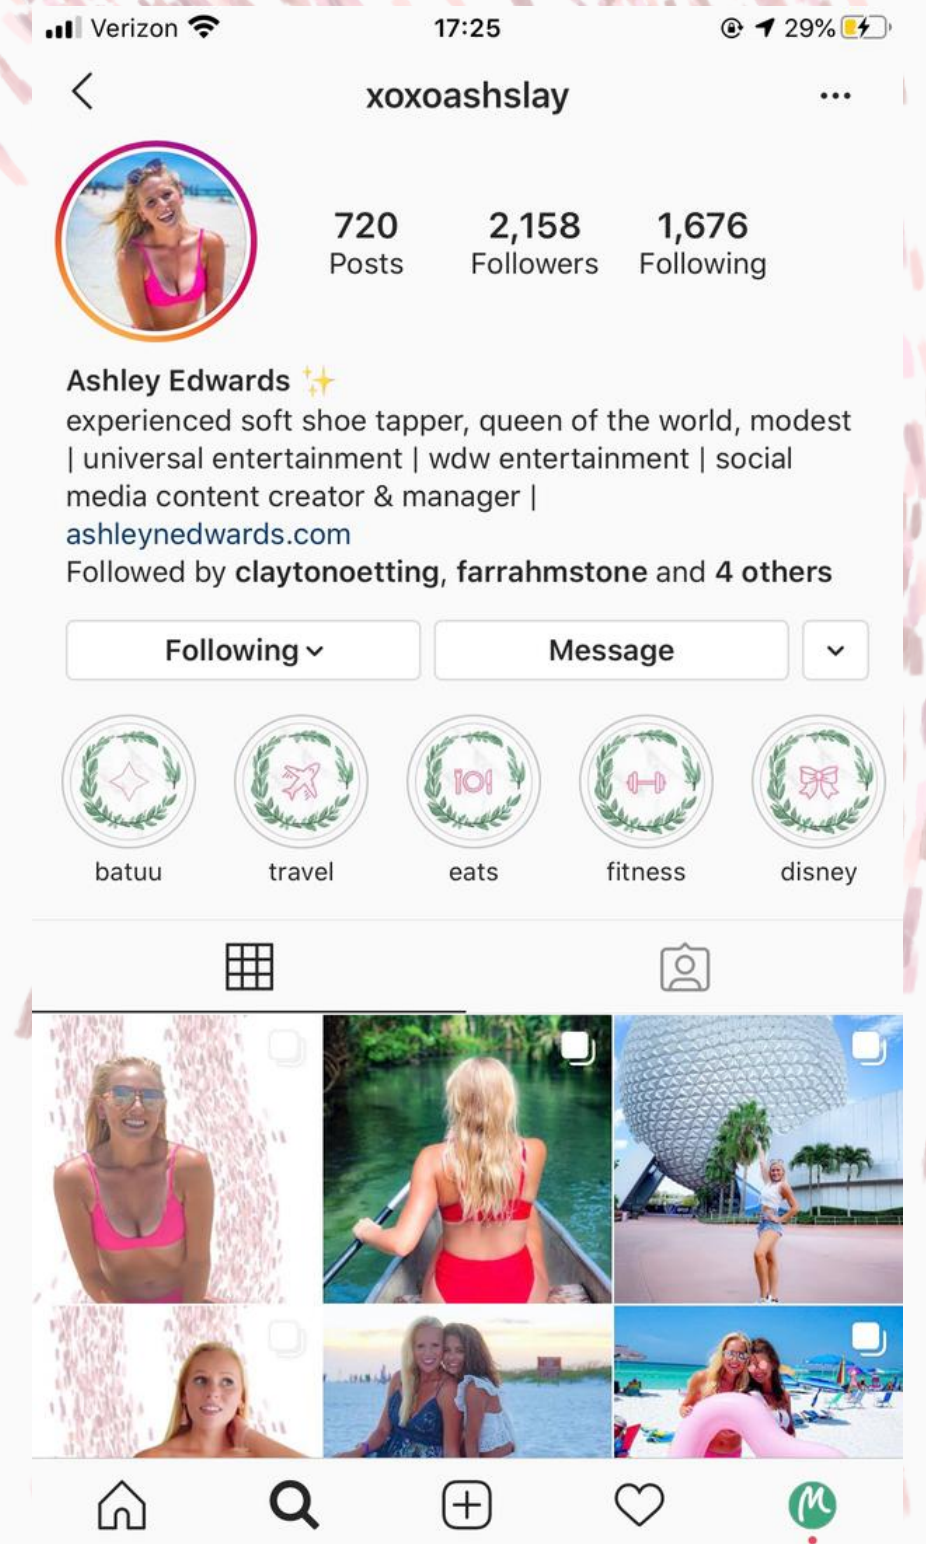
Verizon 17:25 29%

xoxoashslay

720
Posts

2,158
Followers

1,676
Following

Ashley Edwards ✨
experienced soft shoe tapper, queen of the world, modest | universal entertainment | wdw entertainment | social media content creator & manager |
ashleynedwards.com
Followed by claytonoetting, farrahmstone and 4 others

Following

Message

batuu

travel

eats

fitness

disney